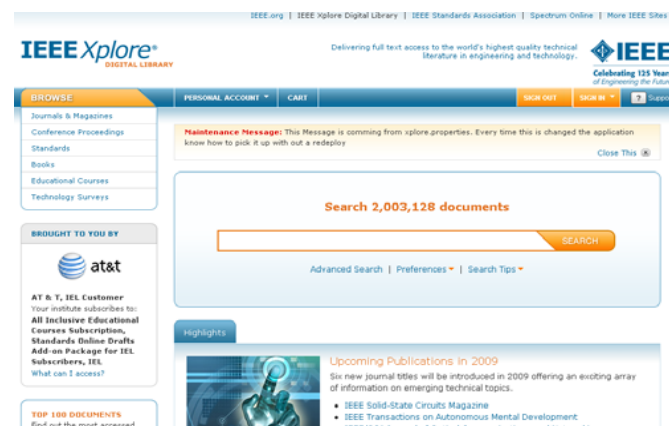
IEEE.org | IEEE Xplore Digital Library | IEEE Standards Association | Spectrum Online | More IEEE Sites

IEEE Xplore®
DIGITAL LIBRARY

Delivering full text access to the world's highest quality technical literature in engineering and technology.

IEEE
Celebrating 125 Years
of Engineering the Futur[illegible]

BROWSE
PERSONAL ACCOUNT ▾
CART
SIGN OUT
SIGN IN ▾
? Suppo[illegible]

Journals & Magazines
Conference Proceedings
Standards
Books
Educational Courses
Technology Surveys

Maintenance Message: This Message is comming from xplore.properties. Every time this is changed the application know how to pick it up with out a redeploy
Close This ⊗

Search 2,003,128 documents

SEARCH

Advanced Search | Preferences ▾ | Search Tips ▾

BROUGHT TO YOU BY

at&t

AT & T, IEL Customer
Your institute subscribes to:
All Inclusive Educational Courses Subscription, Standards Online Drafts Add-on Package for IEL Subscribers, IEL
What can I access?

Highlights

Upcoming Publications in 2009
Six new journal titles will be introduced in 2009 offering an exciting array of information on emerging technical topics.
• IEEE Solid-State Circuits Magazine
• IEEE Transactions on Autonomous Mental Development

TOP 100 DOCUMENTS
Find out the most accessed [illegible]